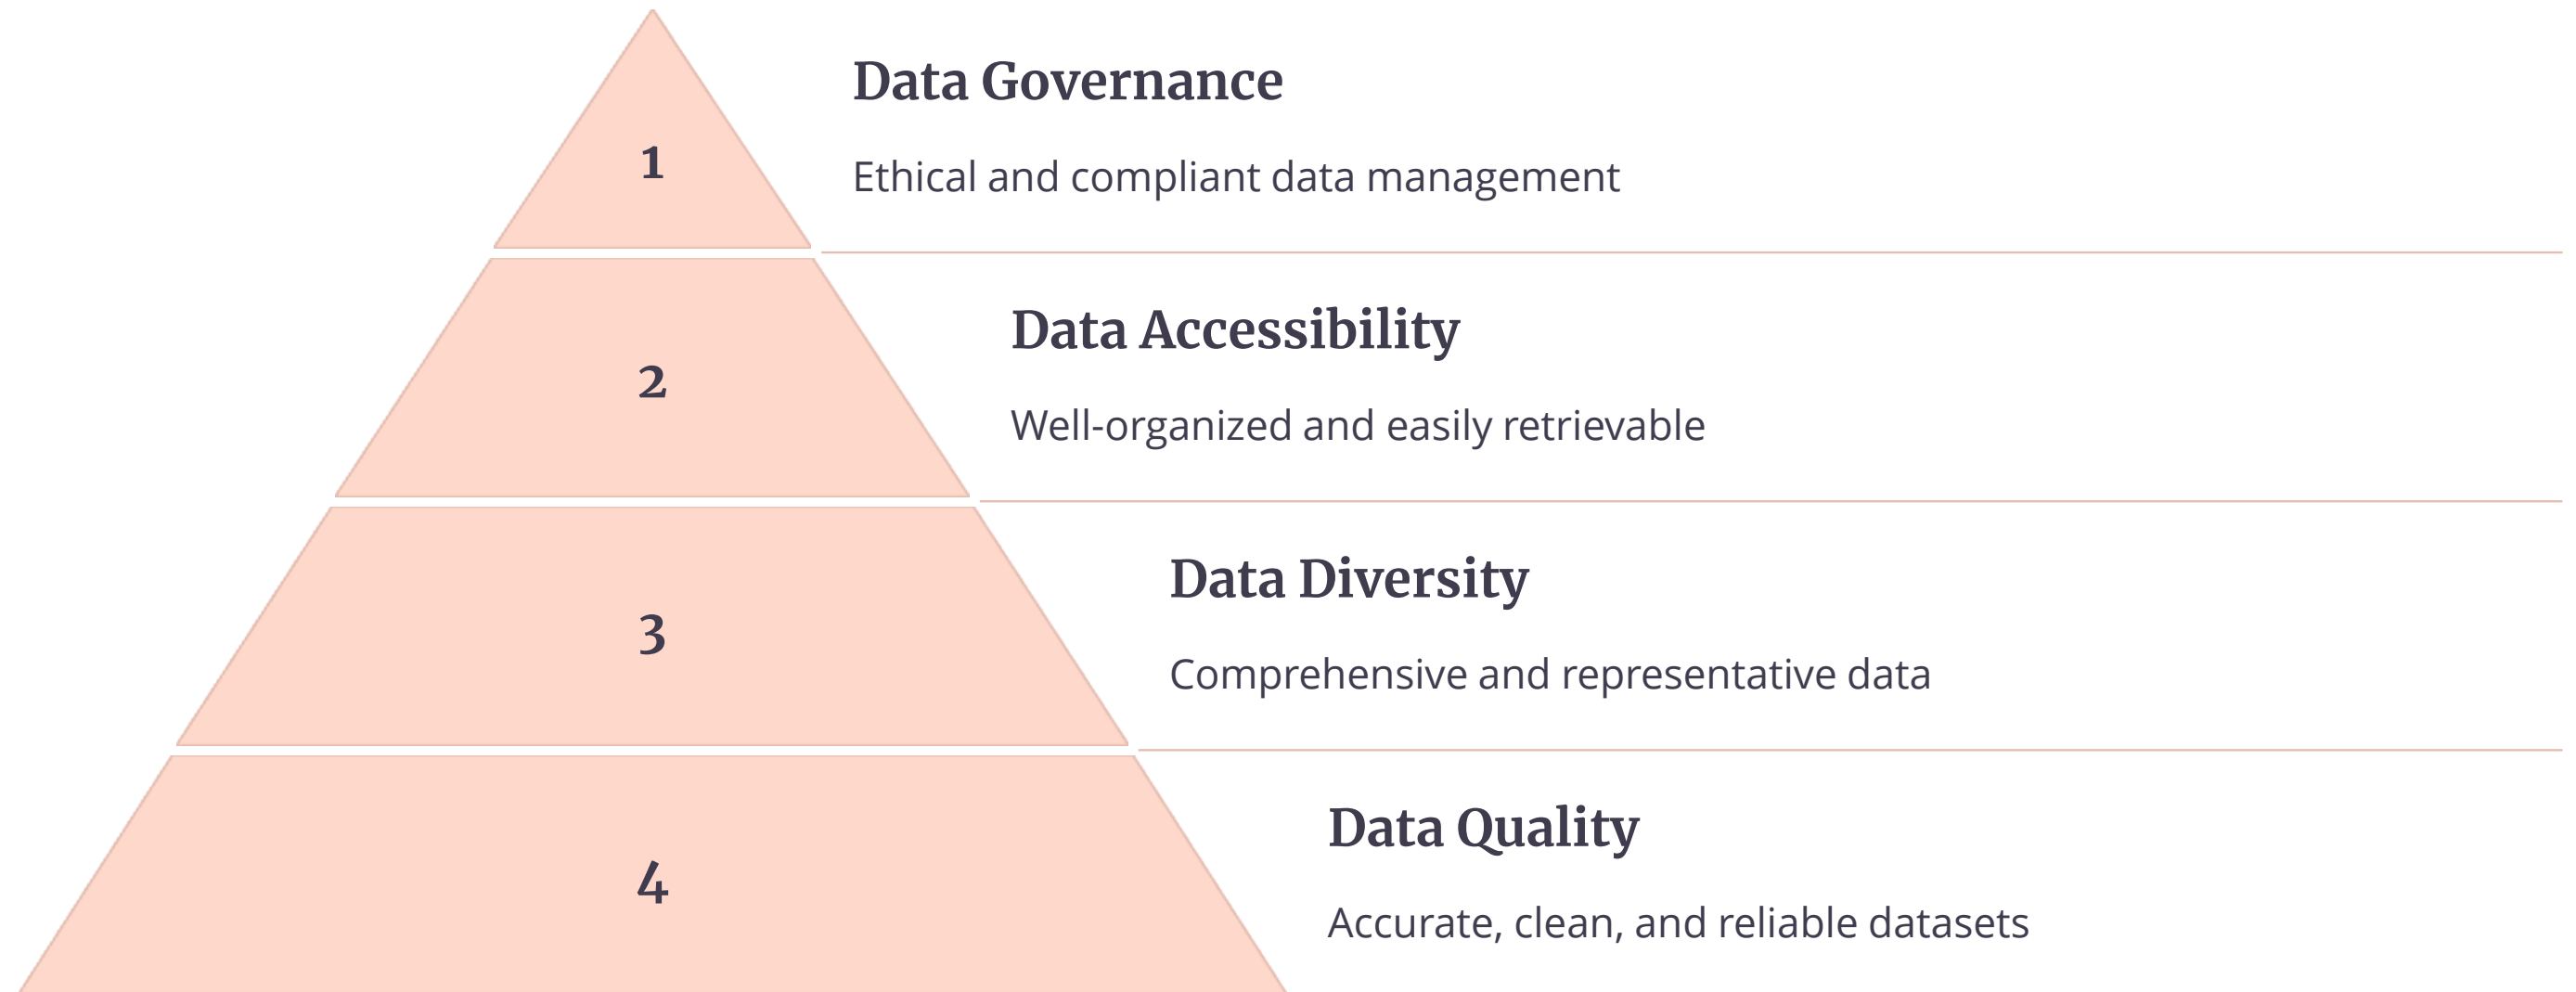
1

Data Governance

Ethical and compliant data management

2

Data Accessibility

Well-organized and easily retrievable

3

Data Diversity

Comprehensive and representative data

4

Data Quality

Accurate, clean, and reliable datasets